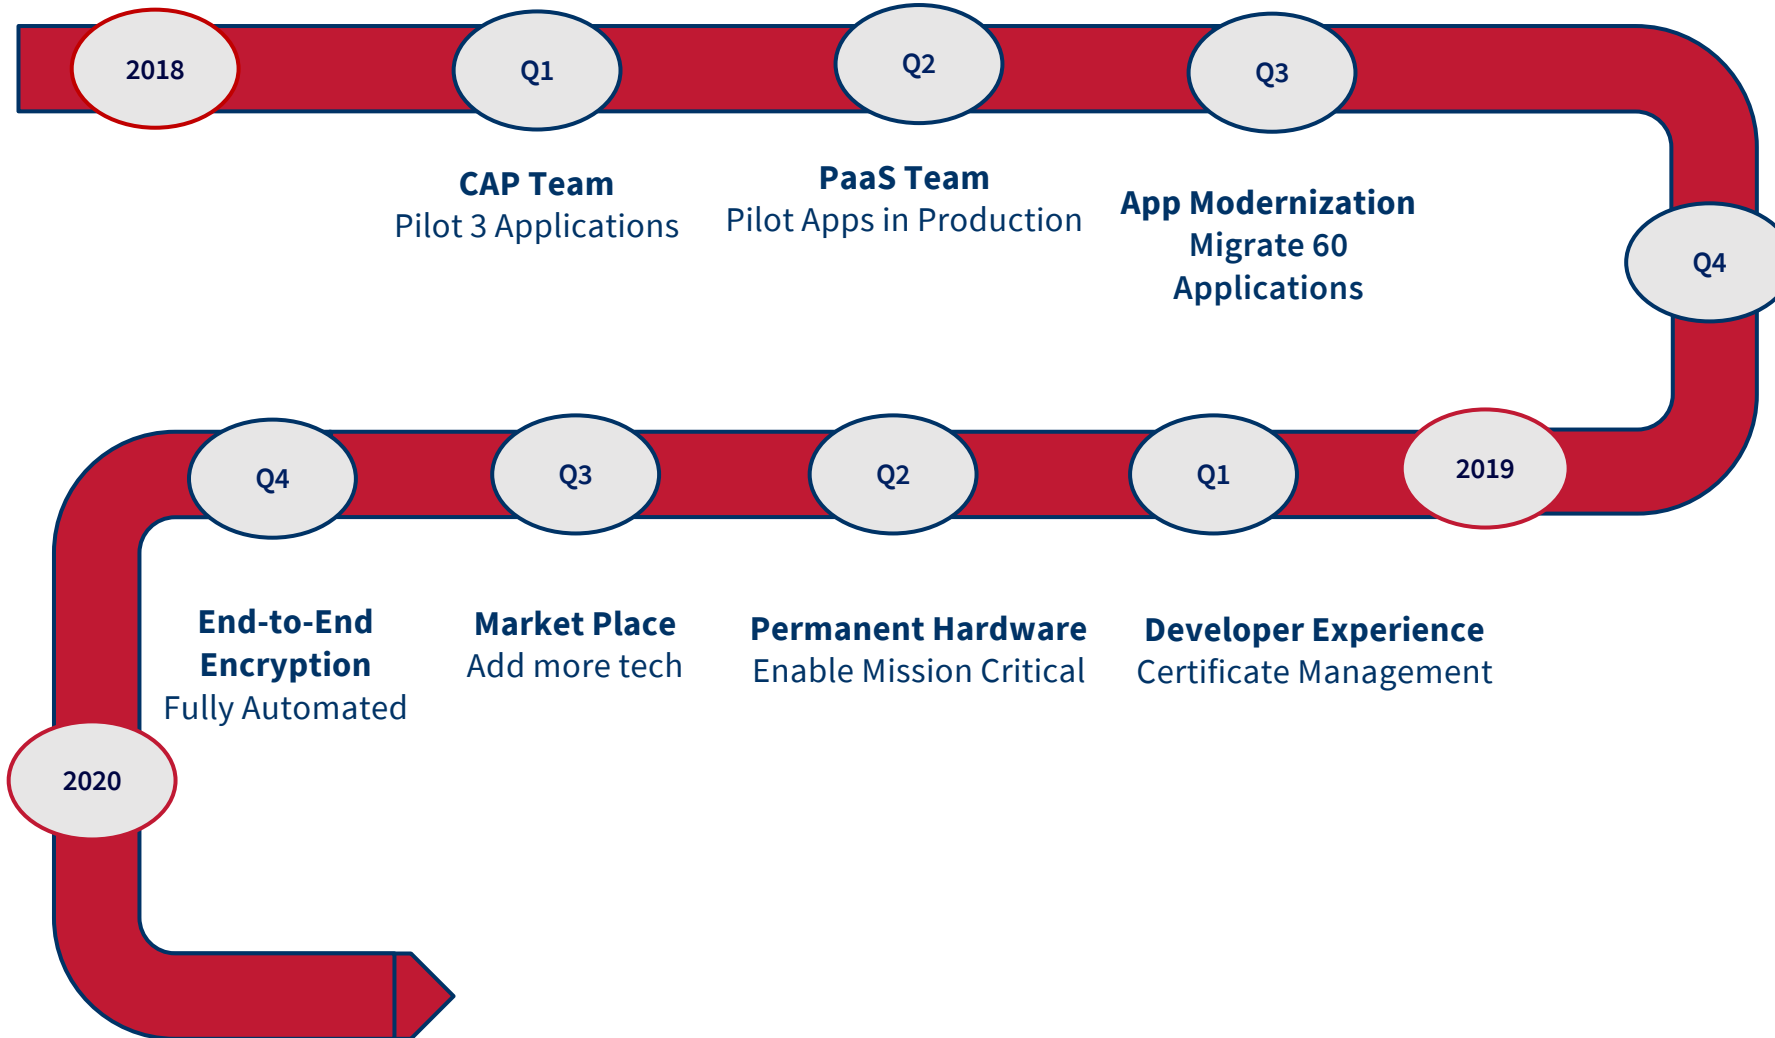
2018

Q1

CAP Team
Pilot 3 Applications

Q2

PaaS Team
Pilot Apps in Production

Q3

App Modernization
Migrate 60 Applications

Q4

2019

Q1

Developer Experience
Certificate Management

Q2

Permanent Hardware
Enable Mission Critical

Q3

Market Place
Add more tech

Q4

End-to-End Encryption
Fully Automated

2020